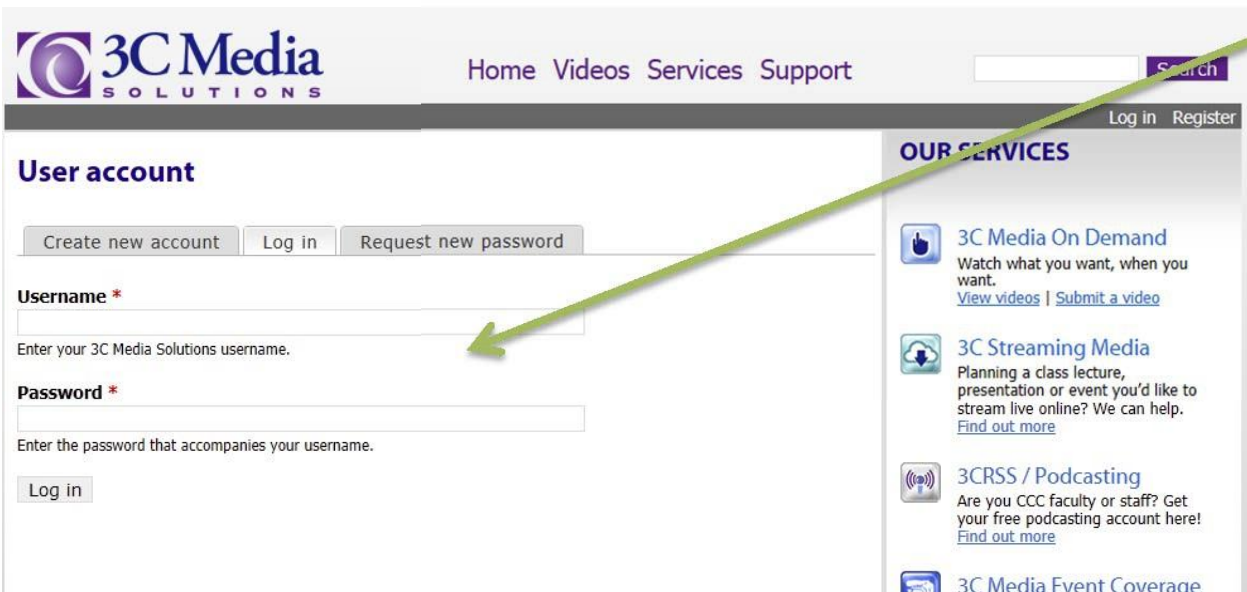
3C Media SOLUTIONS

Home Videos Services Support

S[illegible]rch

Log in Register

User account

Create new account | Log in | Request new password

Username *

Enter your 3C Media Solutions username.

Password *

Enter the password that accompanies your username.

Log in

OUR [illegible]RVICES

3C Media On Demand
Watch what you want, when you want.
View videos | Submit a video

3C Streaming Media
Planning a class lecture, presentation or event you'd like to stream live online? We can help.
Find out more

3CRSS / Podcasting
Are you CCC faculty or staff? Get your free podcasting account here!
Find out more

3C Media Event Coverage